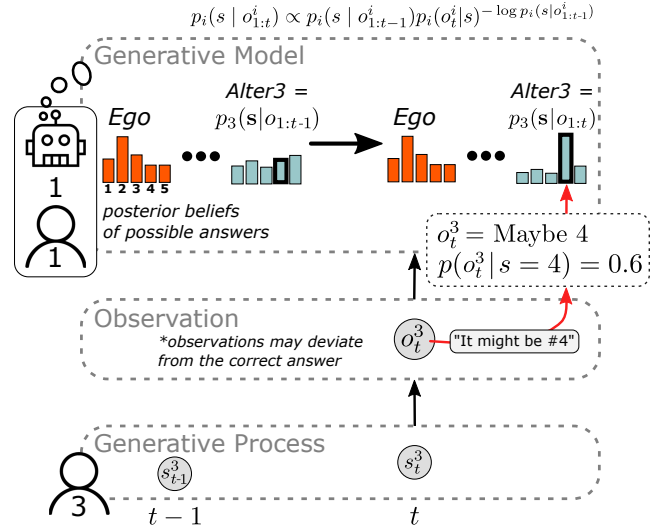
$p_i(s \mid o^i_{1:t}) \propto p_i(s \mid o^i_{1:t-1}) p_i(o^i_t|s)^{-\log p_i(s|o^i_{1:t-1})}$

Generative Model

Ego

Alter3 = $p_3(\mathbf{s}|o_{1:t\text{-}1})$

1 2 3 4 5

Ego

Alter3 = $p_3(\mathbf{s}|o_{1:t})$

1

1

posterior beliefs of possible answers

$o^3_t = \text{Maybe } 4$
$p(o^3_t|s=4) = 0.6$

Observation

*observations may deviate from the correct answer

$o^3_t$

"It might be #4"

Generative Process

3

$s^3_{t\text{-}1}$

$s^3_t$

$t-1$

$t$